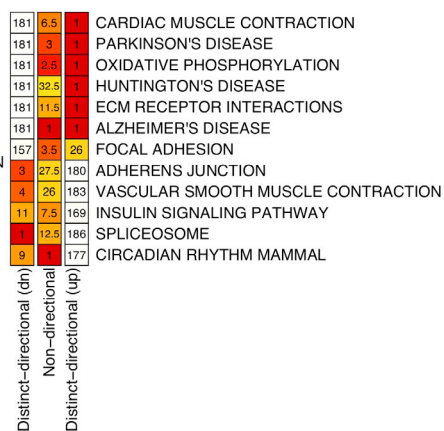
| | | | |
|---|---|---|---|
| 181 | 6.5 | 1 | CARDIAC MUSCLE CONTRACTION |
| 181 | 3 | 1 | PARKINSON'S DISEASE |
| 181 | 2.5 | 1 | OXIDATIVE PHOSPHORYLATION |
| 181 | 32.5 | 1 | HUNTINGTON'S DISEASE |
| 181 | 11.5 | 1 | ECM RECEPTOR INTERACTIONS |
| 181 | 1 | 1 | ALZHEIMER'S DISEASE |
| 157 | 3.5 | 26 | FOCAL ADHESION |
| 3 | 27.5 | 180 | ADHERENS JUNCTION |
| 4 | 26 | 183 | VASCULAR SMOOTH MUSCLE CONTRACTION |
| 11 | 7.5 | 169 | INSULIN SIGNALING PATHWAY |
| 1 | 12.5 | 186 | SPLICEOSOME |
| 9 | 1 | 177 | CIRCADIAN RHYTHM MAMMAL |

Distinct−directional (dn)
Non−directional
Distinct−directional (up)